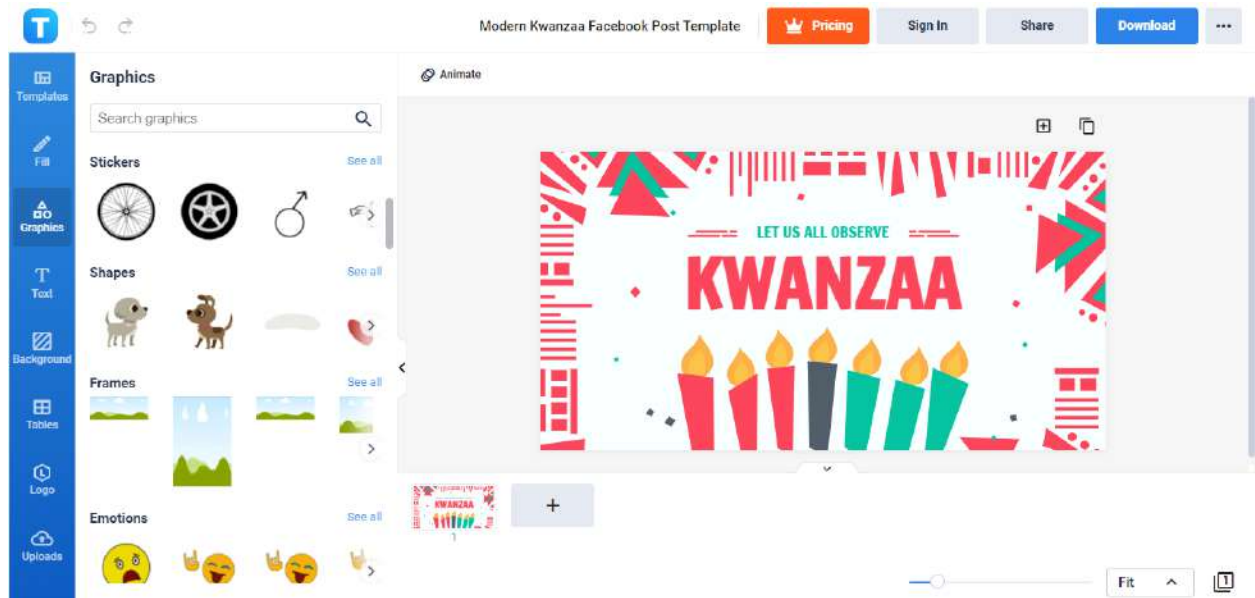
T

Modern Kwanzaa Facebook Post Template

Pricing

Sign In

Share

Download

...

Templates

Fill

Graphics

Text

Background

Tables

Logo

Uploads

Graphics

Search graphics

Stickers

See all

Shapes

See all

Frames

See all

Emotions

See all

Animate

LET US ALL OBSERVE

KWANZAA

KWANZAA

1

+

Fit